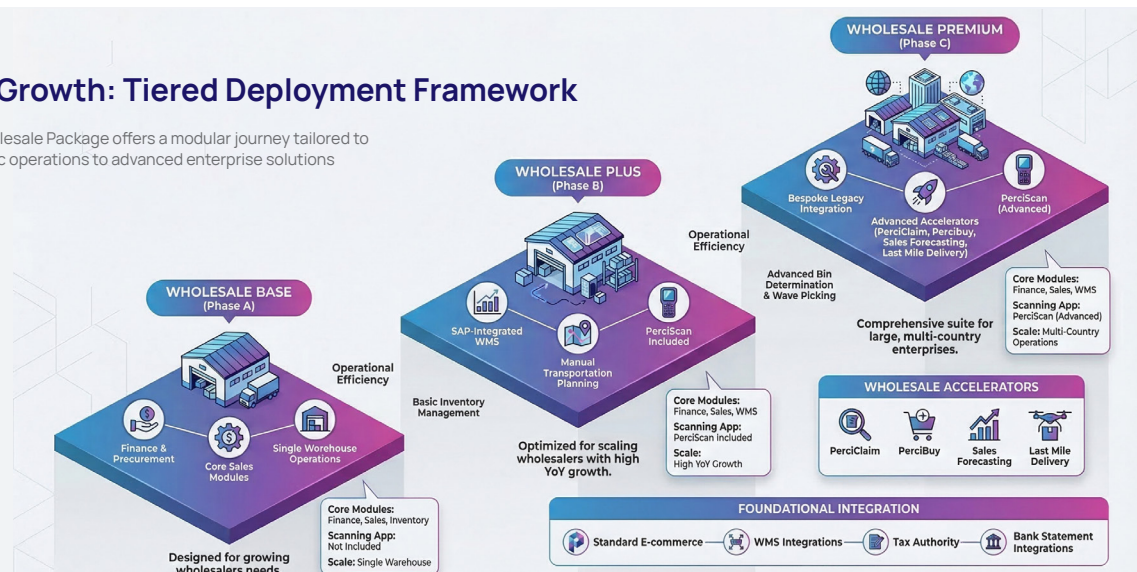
Growth: Tiered Deployment Framework

lesale Package offers a modular journey tailored to c operations to advanced enterprise solutions

WHOLESALE PREMIUM
(Phase C)

Bespoke Legacy Integration

Advanced Accelerators (PerciClaim, Percibuy, Sales Forecasting, Last Mile Delivery)

PerciScan (Advanced)

Advanced Bin Determination & Wave Picking

Core Modules:
Finance, Sales, WMS
Scanning App:
PerciScan (Advanced)
Scale: Multi-Country Operations

Comprehensive suite for large, multi-country enterprises.

WHOLESALE PLUS
(Phase B)

Operational Efficiency

SAP-Integrated WMS

Manual Transportation Planning

PerciScan Included

Basic Inventory Management

Core Modules:
Finance, Sales, WMS
Scanning App:
PerciScan Included
Scale:
High YoY Growth

Optimized for scaling wholesalers with high YoY growth.

WHOLESALE BASE
(Phase A)

Operational Efficiency

Finance & Precurement

Core Sales Modules

Single Worehouse Operations

Core Modules:
Finance, Sales, Inventory
Scanning App:
Not Included
Scale: Single Warehouse

Designed for growing wholesalers needs

WHOLESALE ACCELERATORS

PerciClaim

PerciBuy

Sales Forecasting

Last Mile Delivery

FOUNDATIONAL INTEGRATION

Standard E-commerce

WMS Integrations

Tax Authority

Bank Statement Integrations